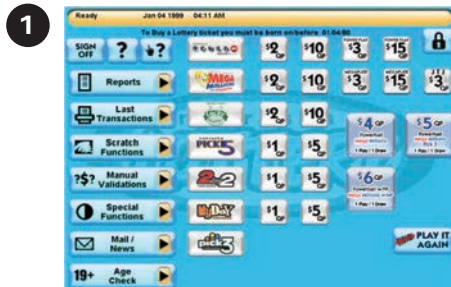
1

Ready Jan 04 1999 04:11 AM

To Buy a Lottery ticket you must be born on/before: 01/04/80

SIGN OFF ? ?

Reports

Last Transactions

Scratch Functions

?$? Manual Validations

Special Functions

Mail / News

19+ Age Check

MEGA MILLIONS

PICK 5

2by2

DAILY

pick 3

$2 $10 $3 $15
$2 $10 $3 $15 $3
$2 $10
$1 $5
$1 $5
$1 $5

$4 Powerball
$5 Powerball
$6

PLAY IT AGAIN